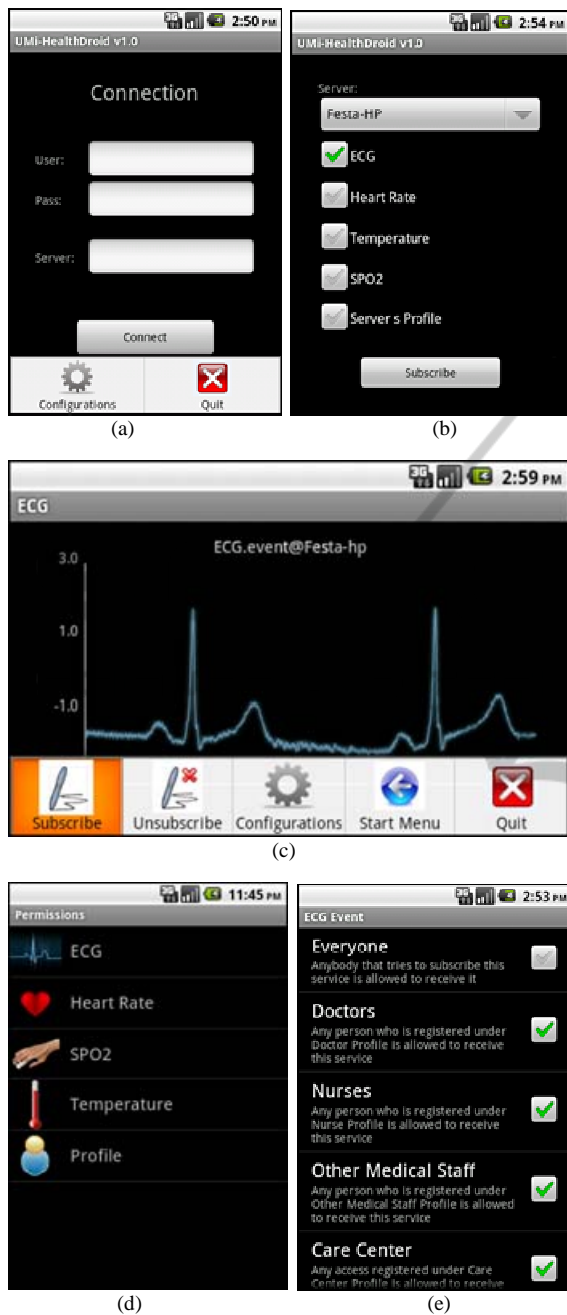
2:50 PM
UMi-HealthDroid v1.0
Connection
User:
Pass:
Server:
Connect
Configurations
Quit
(a)

2:54 PM
UMi-HealthDroid v1.0
Server:
Festa-HP
ECG
Heart Rate
Temperature
SPO2
Server s Profile
Subscribe
(b)

2:59 PM
ECG
ECG.event@Festa-hp
3.0
1.0
-1.0
Subscribe
Unsubscribe
Configurations
Start Menu
Quit
(c)

11:45 PM
Permissions
ECG
Heart Rate
SPO2
Temperature
Profile
(d)

2:53 PM
ECG Event
Everyone
Anybody that tries to subscribe this service is allowed to receive it
Doctors
Any person who is registered under Doctor Profile is allowed to receive this service
Nurses
Any person who is registered under Nurse Profile is allowed to receive this service
Other Medical Staff
Any person who is registered under Other Medical Staff Profile is allowed to receive this service
Care Center
Any access registered under Care Center Profile is allowed to receive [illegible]
(e)